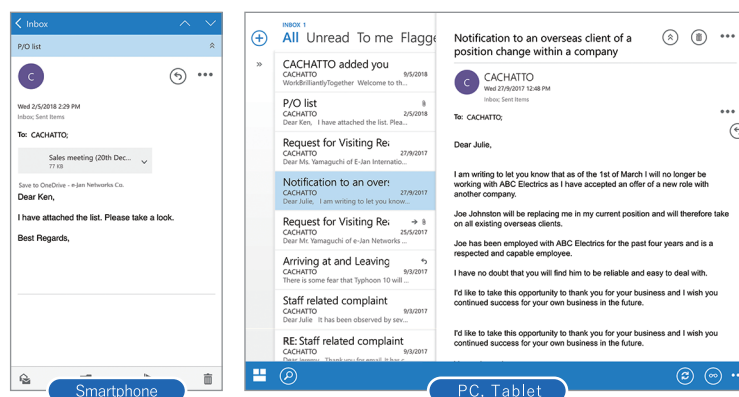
< Inbox

P/O list

C

Wed 2/5/2018 2:29 PM
Inbox; Sent Items

To: CACHATTO;

Sales meeting (20th Dec...
77 KB

Save to OneDrive - e-Jan Networks Co.

Dear Ken,

I have attached the list. Please take a look.

Best Regards,

Smartphone

INBOX 1
All Unread To me Flagge

CACHATTO added you
CACHATTO 9/5/2018
WorkBrilliantlyTogether Welcome to th...

P/O list
CACHATTO 2/5/2018
Dear Ken, I have attached the list. Plea...

Request for Visiting Rea
CACHATTO 27/9/2017
Dear Ms. Yamaguchi of e-Jan Internatio...

Notification to an overs
CACHATTO 27/9/2017
Dear Julie, I am writing to let you know...

Request for Visiting Rea
CACHATTO 25/5/2017
Dear Mr. Yamaguchi of e-Jan Networks...

Arriving at and Leaving
CACHATTO 9/3/2017
There is some fear that Typhoon 10 will ...

Staff related complaint
CACHATTO 9/3/2017
Dear Julie It has been observed by sev...

RE: Staff related complaint
CACHATTO 9/3/2017

Notification to an overseas client of a position change within a company

C CACHATTO
Wed 27/9/2017 12:48 PM
Inbox; Sent Items

To: CACHATTO;

Dear Julie,

I am writing to let you know that as of the 1st of March I will no longer be working with ABC Electrics as I have accepted an offer of a new role with another company.

Joe Johnston will be replacing me in my current position and will therefore take on all existing overseas clients.

Joe has been employed with ABC Electrics for the past four years and is a respected and capable employee.

I have no doubt that you will find him to be reliable and easy to deal with.

I'd like to take this opportunity to thank you for your business and I wish you continued success for your own business in the future.

I'd like to take this opportunity to thank you for your business and I wish you continued success for your own business in the future.

PC, Tablet